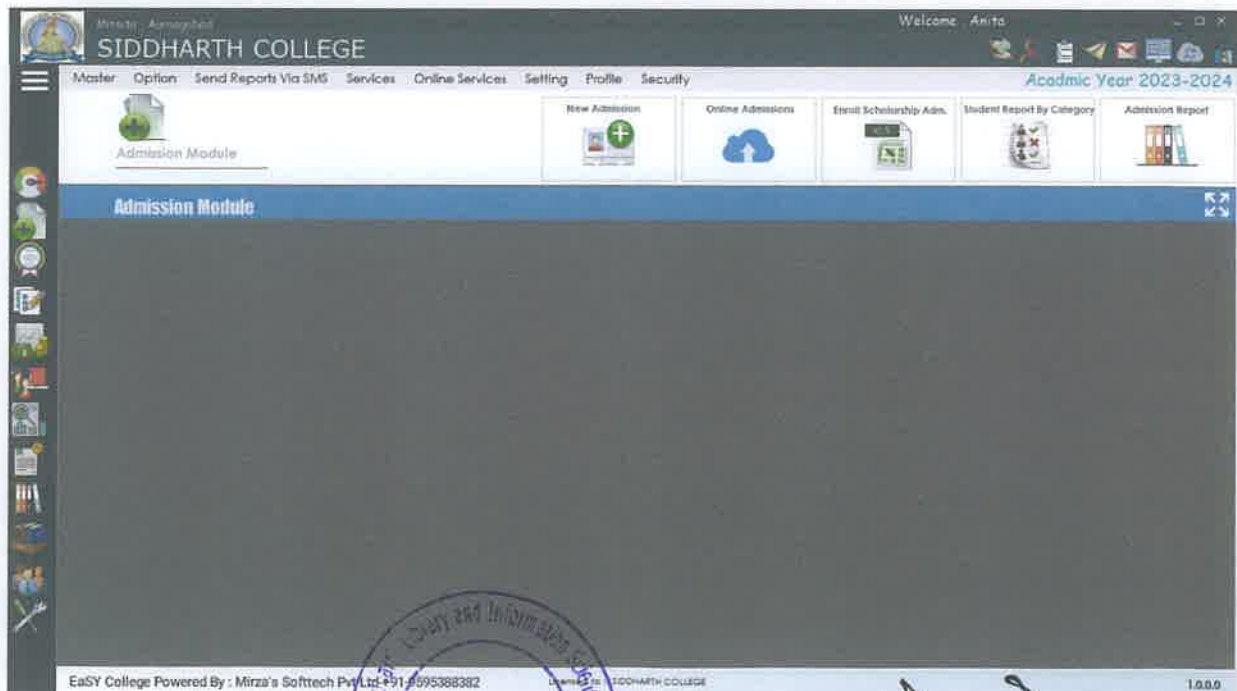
Mirzas Aurangabad
SIDDHARTH COLLEGE
Welcome Anita
Master Option Send Reports Via SMS Services Online Services Setting Profile Security
Acadmic Year 2023-2024
Admission Module
New Admission
Online Admissions
Enroll Scholarship Adm.
Student Report By Category
Admission Report
Admission Module
EaSY College Powered By : Mirza's Softtech Pvt Ltd +91-9695388382
Licensed to SIDDHARTH COLLEGE
Library and Information
1.0.0.0